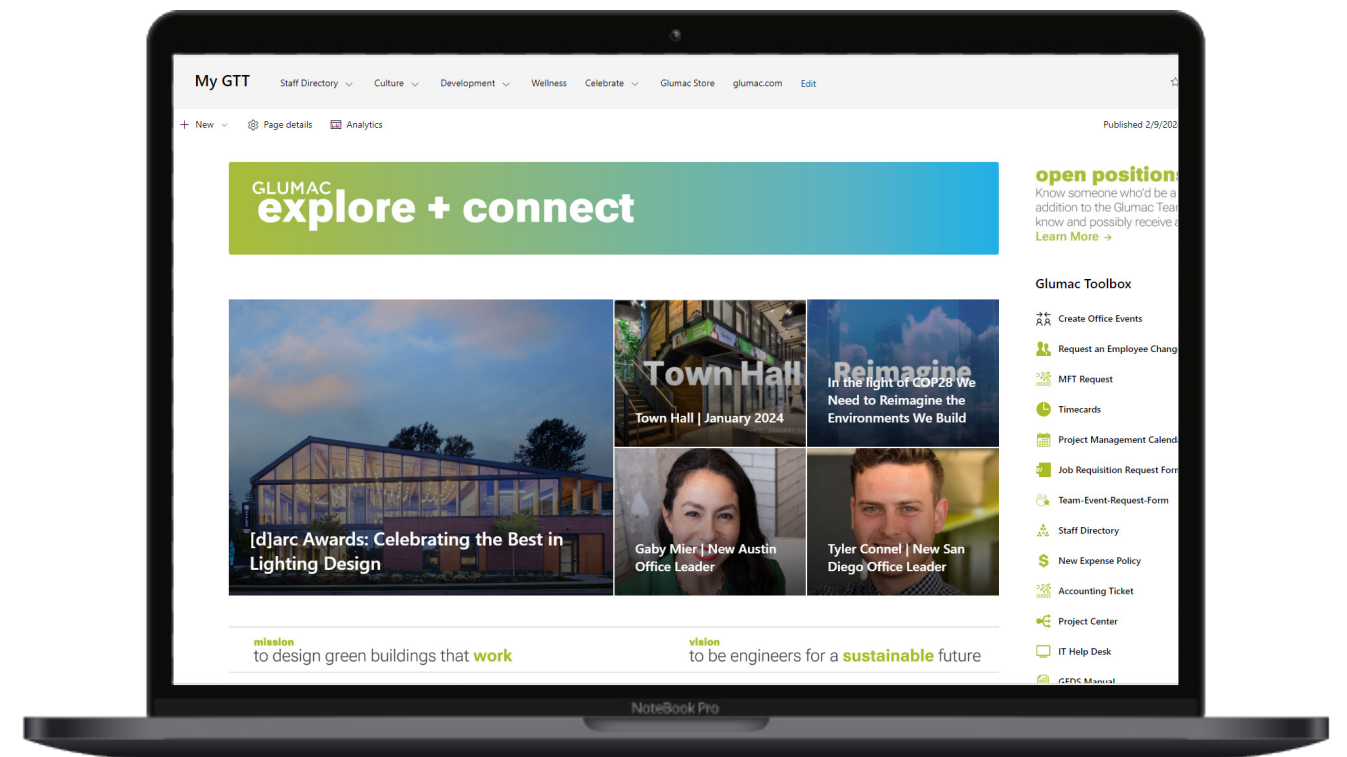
My GTT Staff Directory Culture Development Wellness Celebrate Glumac Store glumac.com Edit

+ New Page details Analytics

Published 2/9/202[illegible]

GLUMAC
explore + connect

open position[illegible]
Know someone who'd be a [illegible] addition to the Glumac Tea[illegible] know and possibly receive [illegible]
Learn More →

Glumac Toolbox

Create Office Events
Request an Employee Chang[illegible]
MFT Request
Timecards
Project Management Calend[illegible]
Job Requisition Request Form
Team-Event-Request-Form
Staff Directory
New Expense Policy
Accounting Ticket
Project Center
IT Help Desk
GEDS Manual

[d]arc Awards: Celebrating the Best in Lighting Design

Town Hall
Town Hall | January 2024

Reimagine
In the light of COP28 We Need to Reimagine the Environments We Build

Gaby Mier | New Austin Office Leader

Tyler Connel | New San Diego Office Leader

mission
to design green buildings that work

vision
to be engineers for a sustainable future

NoteBook Pro